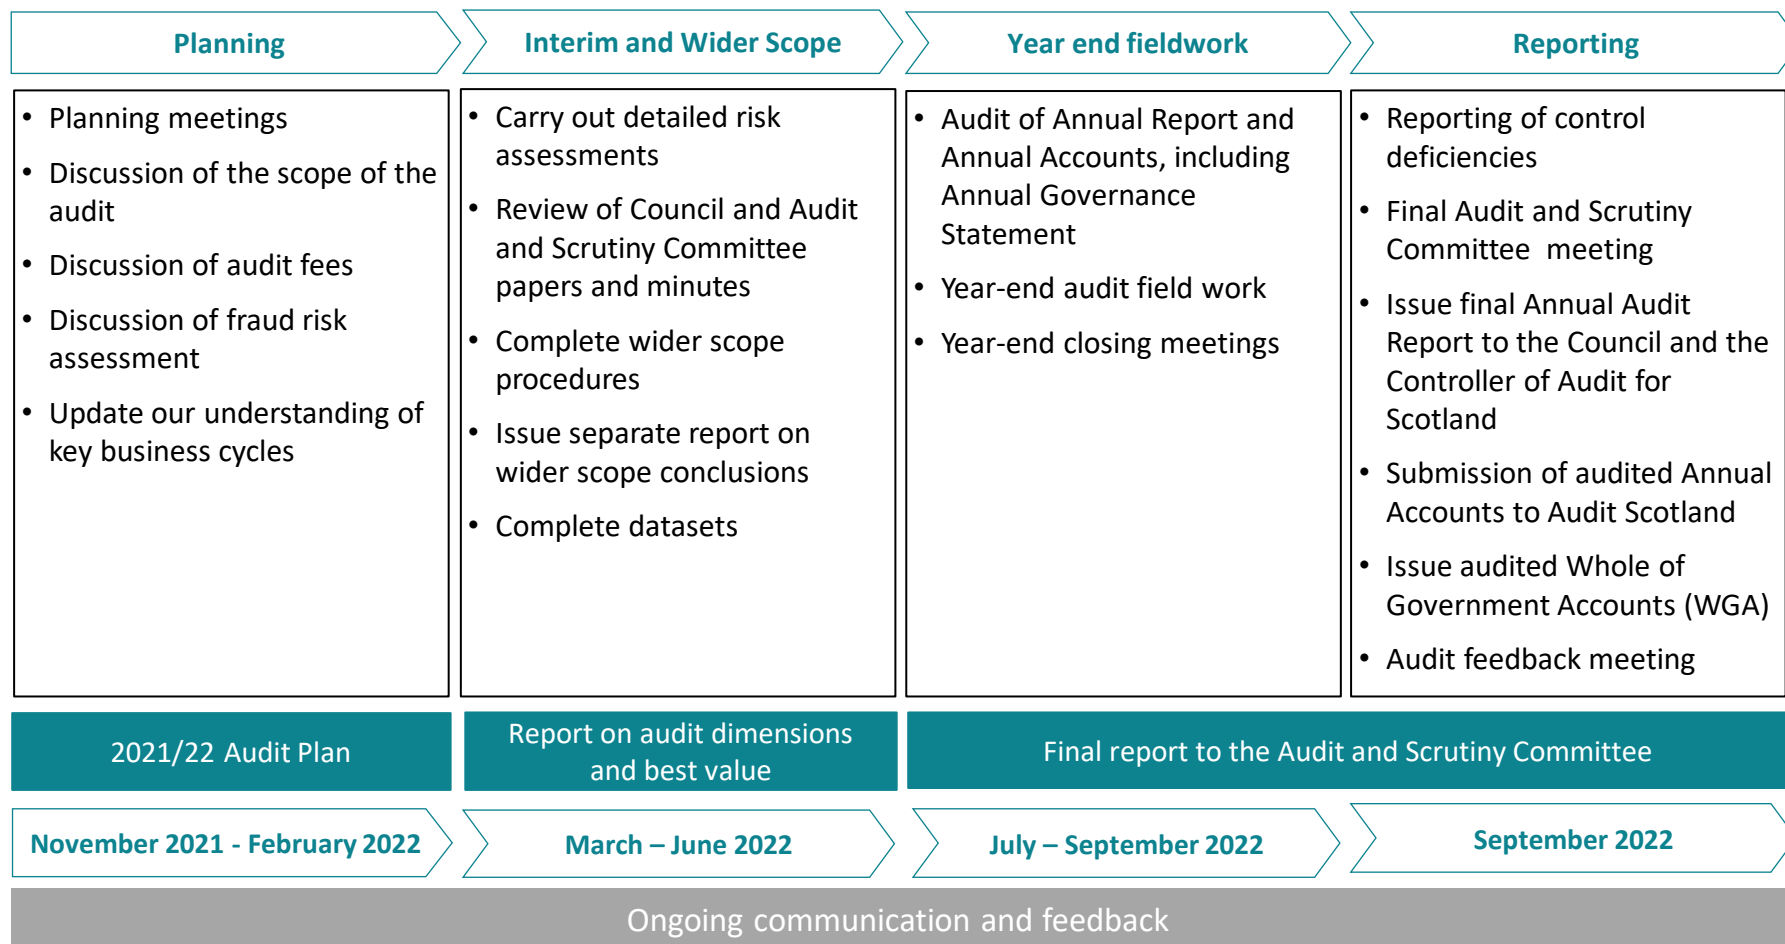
Planning

Interim and Wider Scope

Year end fieldwork

Reporting

- Planning meetings
- Discussion of the scope of the audit
- Discussion of audit fees
- Discussion of fraud risk assessment
- Update our understanding of key business cycles

- Carry out detailed risk assessments
- Review of Council and Audit and Scrutiny Committee papers and minutes
- Complete wider scope procedures
- Issue separate report on wider scope conclusions
- Complete datasets

- Audit of Annual Report and Annual Accounts, including Annual Governance Statement
- Year-end audit field work
- Year-end closing meetings

- Reporting of control deficiencies
- Final Audit and Scrutiny Committee meeting
- Issue final Annual Audit Report to the Council and the Controller of Audit for Scotland
- Submission of audited Annual Accounts to Audit Scotland
- Issue audited Whole of Government Accounts (WGA)
- Audit feedback meeting

2021/22 Audit Plan

Report on audit dimensions and best value

Final report to the Audit and Scrutiny Committee

November 2021 - February 2022

March – June 2022

July – September 2022

September 2022

Ongoing communication and feedback